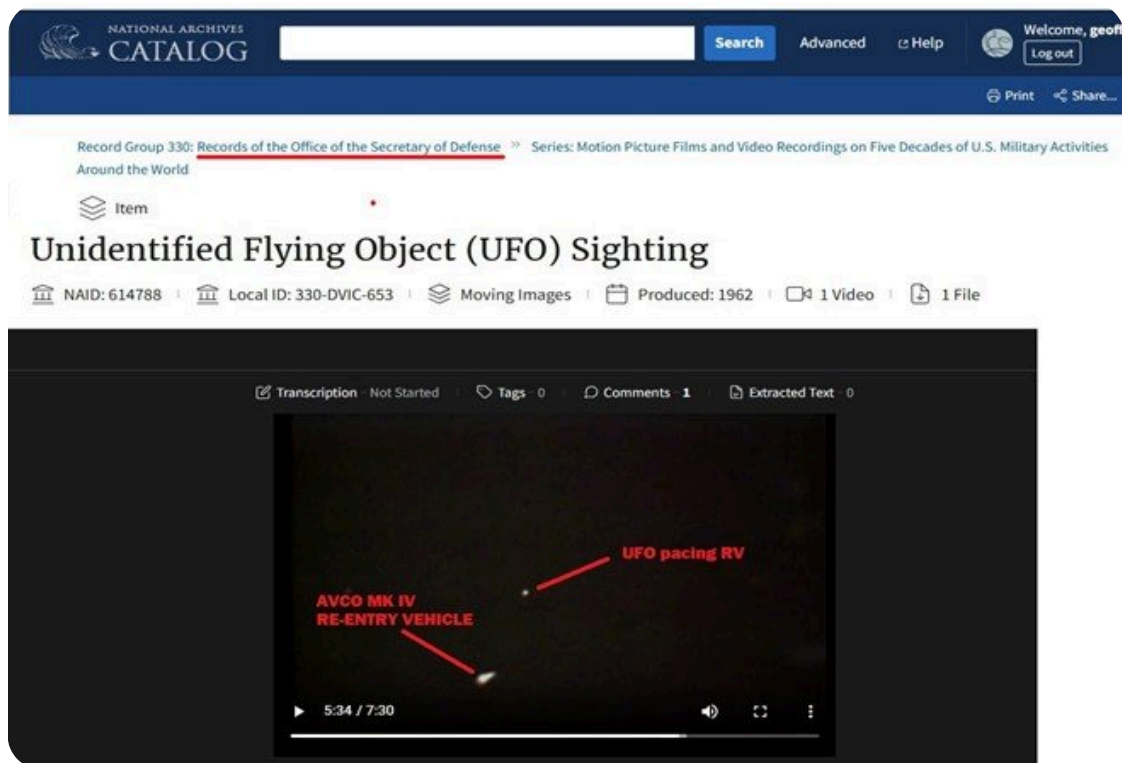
NATIONAL ARCHIVES CATALOG

Search Advanced Help Welcome, geof

Log out

Print Share...

Record Group 330: Records of the Office of the Secretary of Defense » Series: Motion Picture Films and Video Recordings on Five Decades of U.S. Military Activities Around the World

Item

Unidentified Flying Object (UFO) Sighting

NAID: 614788 | Local ID: 330-DVIC-653 | Moving Images | Produced: 1962 | 1 Video | 1 File

Transcription Not Started | Tags 0 | Comments 1 | Extracted Text 0

UFO pacing RV

AVCO MK IV RE-ENTRY VEHICLE

5:34 / 7:30